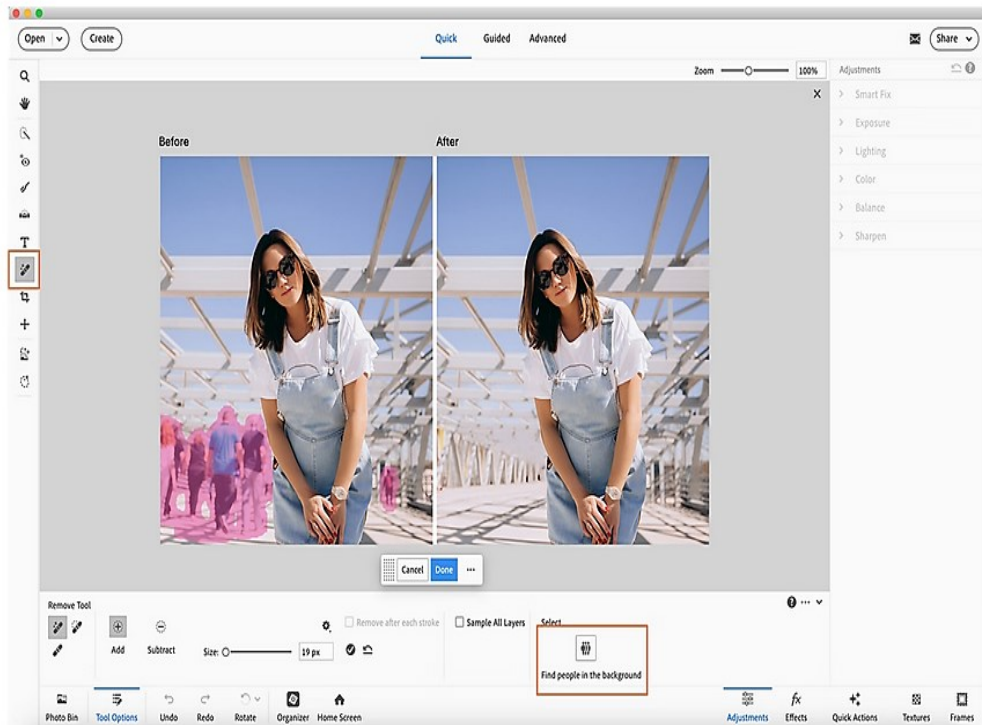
Open
Create
Quick
Guided
Advanced
Share

Zoom
100%
Adjustments
Smart Fix
Exposure
Lighting
Color
Balance
Sharpen

Before
After

Cancel
Done
...

Remove Tool
Add
Subtract
Size:
19 px
Remove after each stroke
Sample All Layers
Select
Find people in the background

Photo Bin
Tool Options
Undo
Redo
Rotate
Organizer
Home Screen
Adjustments
Effects
Quick Actions
Textures
Frames